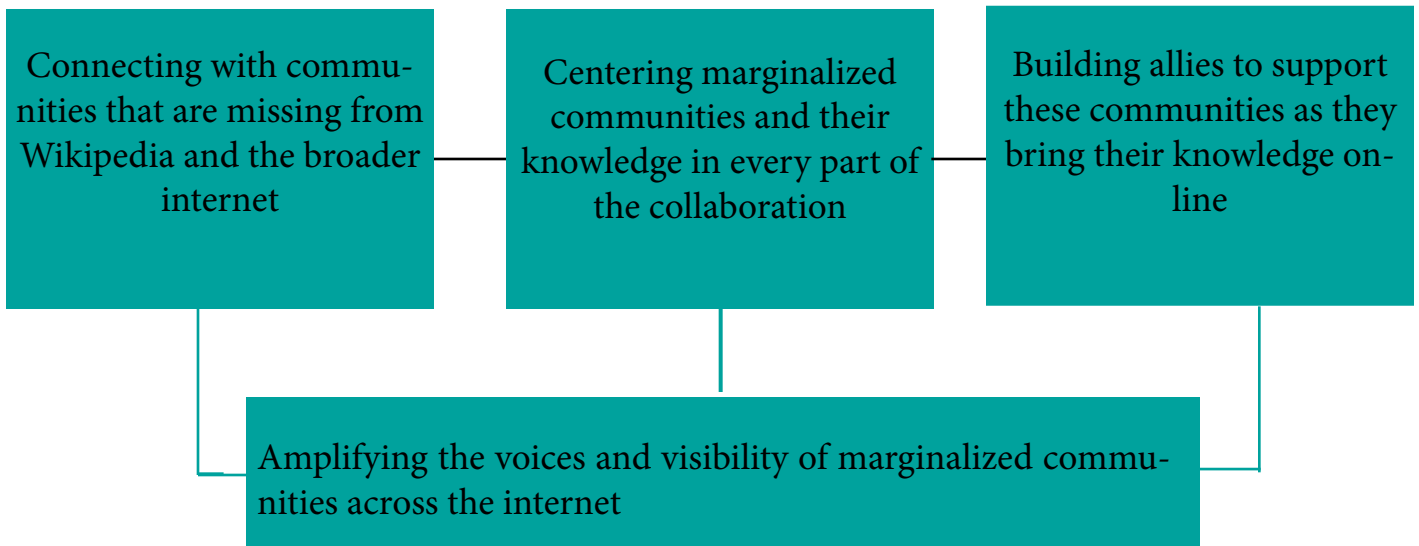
Connecting with communities that are missing from Wikipedia and the broader internet

Centering marginalized communities and their knowledge in every part of the collaboration

Building allies to support these communities as they bring their knowledge online

Amplifying the voices and visibility of marginalized communities across the internet